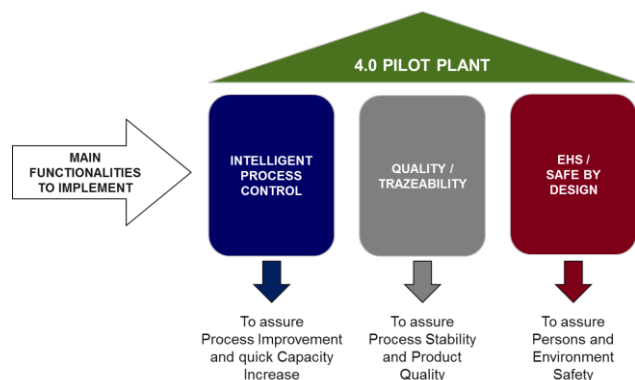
4.0 PILOT PLANT

MAIN FUNCTIONALITIES TO IMPLEMENT

INTELLIGENT PROCESS CONTROL

QUALITY / TRAZEABILITY

EHS / SAFE BY DESIGN

To assure Process Improvement and quick Capacity Increase

To assure Process Stability and Product Quality

To assure Persons and Environment Safety